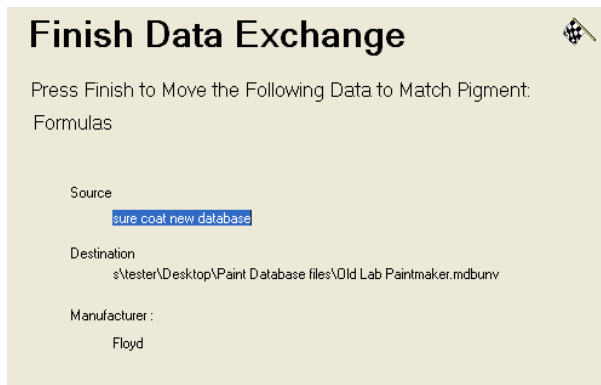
Finish Data Exchange

Press Finish to Move the Following Data to Match Pigment:
Formulas

Source
sure coat new database

Destination
s\tester\Desktop\Paint Database files\Old Lab Paintmaker.mdbunv

Manufacturer :
Floyd